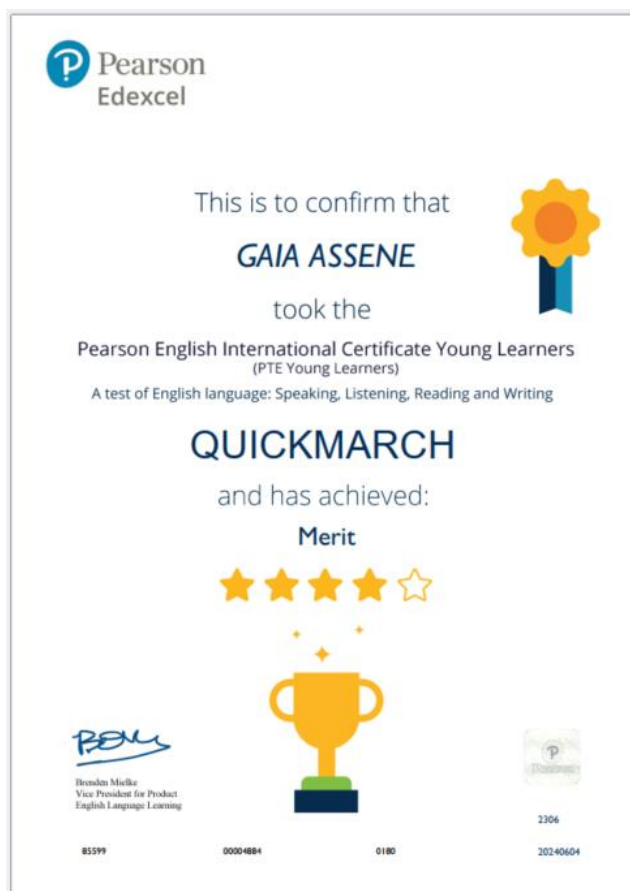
Pearson
Edexcel

This is to confirm that

GAIA ASSENE

took the

Pearson English International Certificate Young Learners
(PTE Young Learners)
A test of English language: Speaking, Listening, Reading and Writing

QUICKMARCH

and has achieved:

Merit

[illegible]

Brenden Mielke
Vice President for Product
English Language Learning

Pearson

2306

85599 00004884 0180 20240604